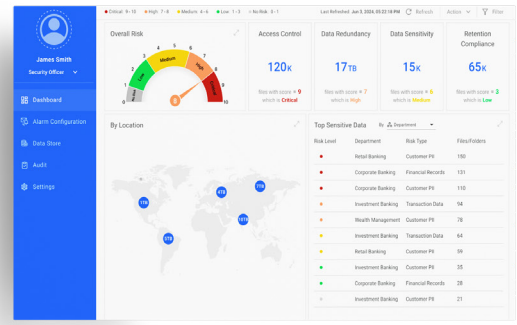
James Smith
Security Officer

Dashboard
Alarm Configuration
Data Store
Audit
Settings

Critical : 9 - 10   High : 7 - 8   Medium : 4 - 6   Low : 1 - 3   No Risk : 0 - 1

Last Refreshed: Jun 5, 2024, 03:32:18 PM   Refresh   Action   Filter

Overall Risk

No Risk   Low   Medium   High   Critical
0   1   4   7   9   10
8

Access Control
120K
files with score = 9 which is Critical

Data Redundancy
17TB
files with score = 7 which is High

Data Sensitivity
15K
files with score = 6 which is Medium

Retention Compliance
65K
files with score = 2 which is Low

By Location

1TB   4TB   7TB   10TB   5TB

Top Sensitive Data   By Department

| Risk Level | Department | Risk Type | Files/Folders |
|---|---|---|---|
| | Retail Banking | Customer PII | 190 |
| | Corporate Banking | Financial Records | 131 |
| | Corporate Banking | Customer PII | 110 |
| | Investment Banking | Transaction Data | 94 |
| | Wealth Management | Customer PII | 78 |
| | Investment Banking | Transaction Data | 64 |
| | Retail Banking | Customer PII | 39 |
| | Investment Banking | Customer PII | 35 |
| | Corporate Banking | Financial Records | 27 |
| | Investment Banking | Customer PII | 21 |